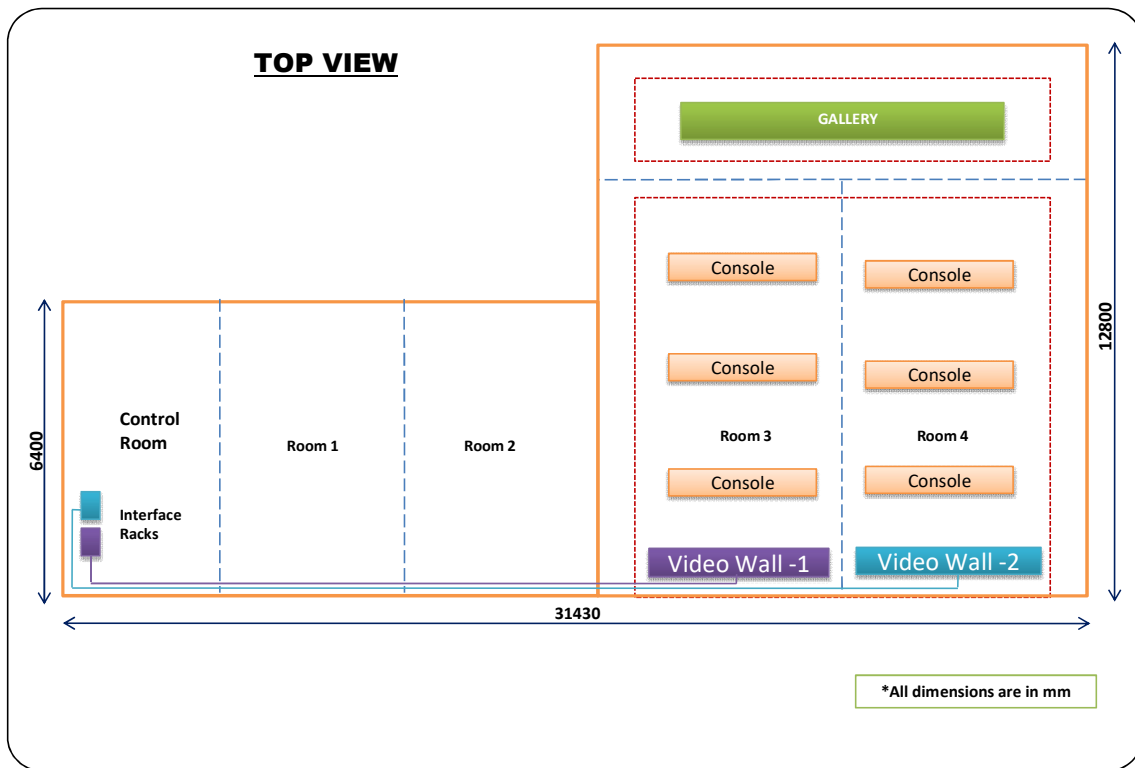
TOP VIEW

GALLERY

Console

Console

Console

Console

Console

Console

12800

6400

Control Room

Room 1

Room 2

Room 3

Room 4

Interface Racks

Video Wall -1

Video Wall -2

31430

*All dimensions are in mm